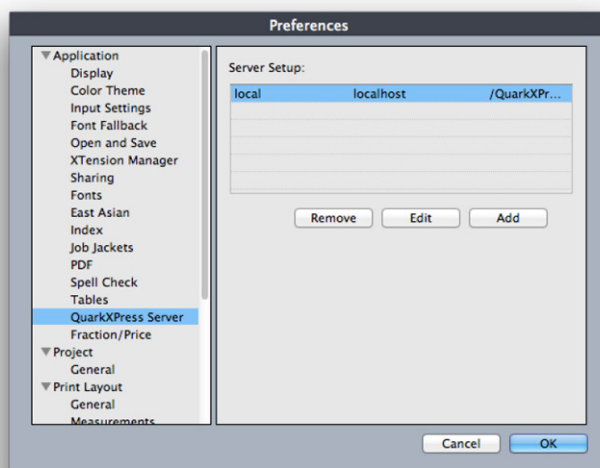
Preferences

▼Application
Display
Color Theme
Input Settings
Font Fallback
Open and Save
XTension Manager
Sharing
Fonts
East Asian
Index
Job Jackets
PDF
Spell Check
Tables
QuarkXPress Server
Fraction/Price
▼Project
General
▼Print Layout
General
Measurements

Server Setup:

| local | localhost | /QuarkXPr... |
|---|---|---|

Remove
Edit
Add

Cancel
OK